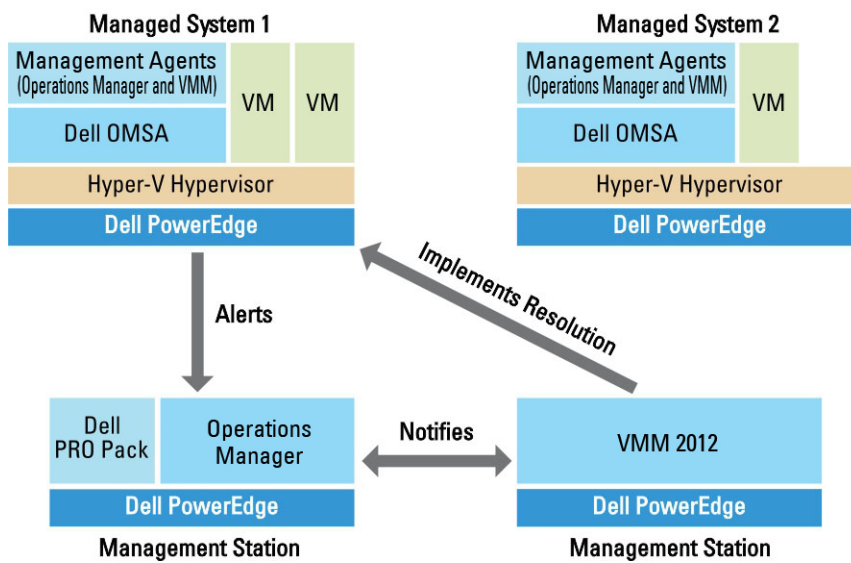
Managed System 1

Management Agents (Operations Manager and VMM)

VM

VM

Dell OMSA

Hyper-V Hypervisor

Dell PowerEdge

Managed System 2

Management Agents (Operations Manager and VMM)

VM

Dell OMSA

Hyper-V Hypervisor

Dell PowerEdge

Alerts

Implements Resolution

Dell PRO Pack

Operations Manager

Dell PowerEdge

Management Station

Notifies

VMM 2012

Dell PowerEdge

Management Station